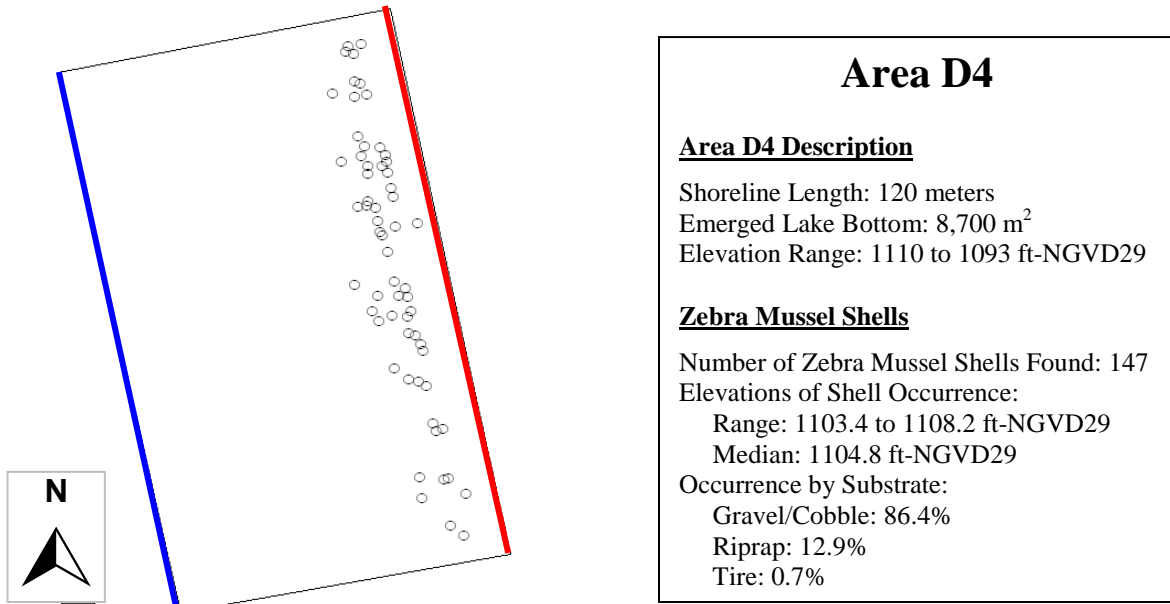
N

Area D4

Area D4 Description

Shoreline Length: 120 meters
Emerged Lake Bottom: 8,700 $m^2$
Elevation Range: 1110 to 1093 ft-NGVD29

Zebra Mussel Shells

Number of Zebra Mussel Shells Found: 147
Elevations of Shell Occurrence:
Range: 1103.4 to 1108.2 ft-NGVD29
Median: 1104.8 ft-NGVD29
Occurrence by Substrate:
Gravel/Cobble: 86.4%
Riprap: 12.9%
Tire: 0.7%